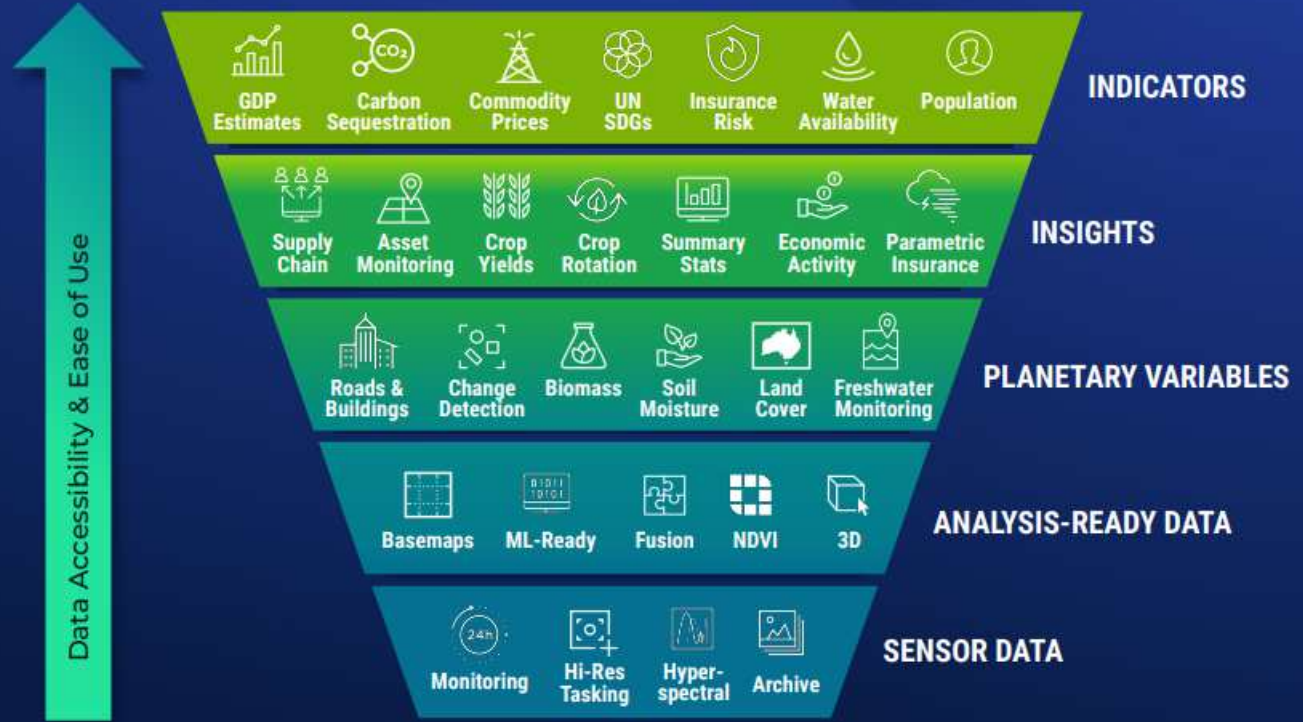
Data Accessibility & Ease of Use

$CO_2$

GDP Estimates
Carbon Sequestration
Commodity Prices
UN SDGs
Insurance Risk
Water Availability
Population

INDICATORS

Supply Chain
Asset Monitoring
Crop Yields
Crop Rotation
Summary Stats
Economic Activity
Parametric Insurance

INSIGHTS

Roads & Buildings
Change Detection
Biomass
Soil Moisture
Land Cover
Freshwater Monitoring

PLANETARY VARIABLES

Basemaps
ML-Ready
Fusion
NDVI
3D

ANALYSIS-READY DATA

24h
Monitoring
Hi-Res Tasking
Hyperspectral
Archive

SENSOR DATA